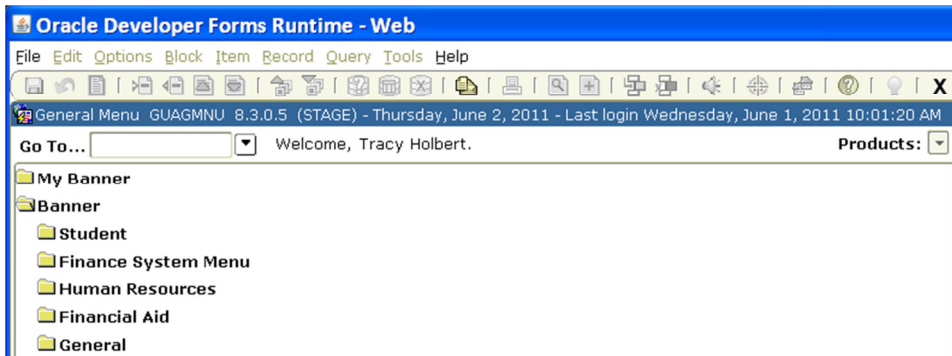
Oracle Developer Forms Runtime - Web

File Edit Options Block Item Record Query Tools Help

X

General Menu GUAGMNU 8.3.0.5 (STAGE) - Thursday, June 2, 2011 - Last login Wednesday, June 1, 2011 10:01:20 AM

Go To... Welcome, Tracy Holbert. Products:

My Banner
Banner
Student
Finance System Menu
Human Resources
Financial Aid
General